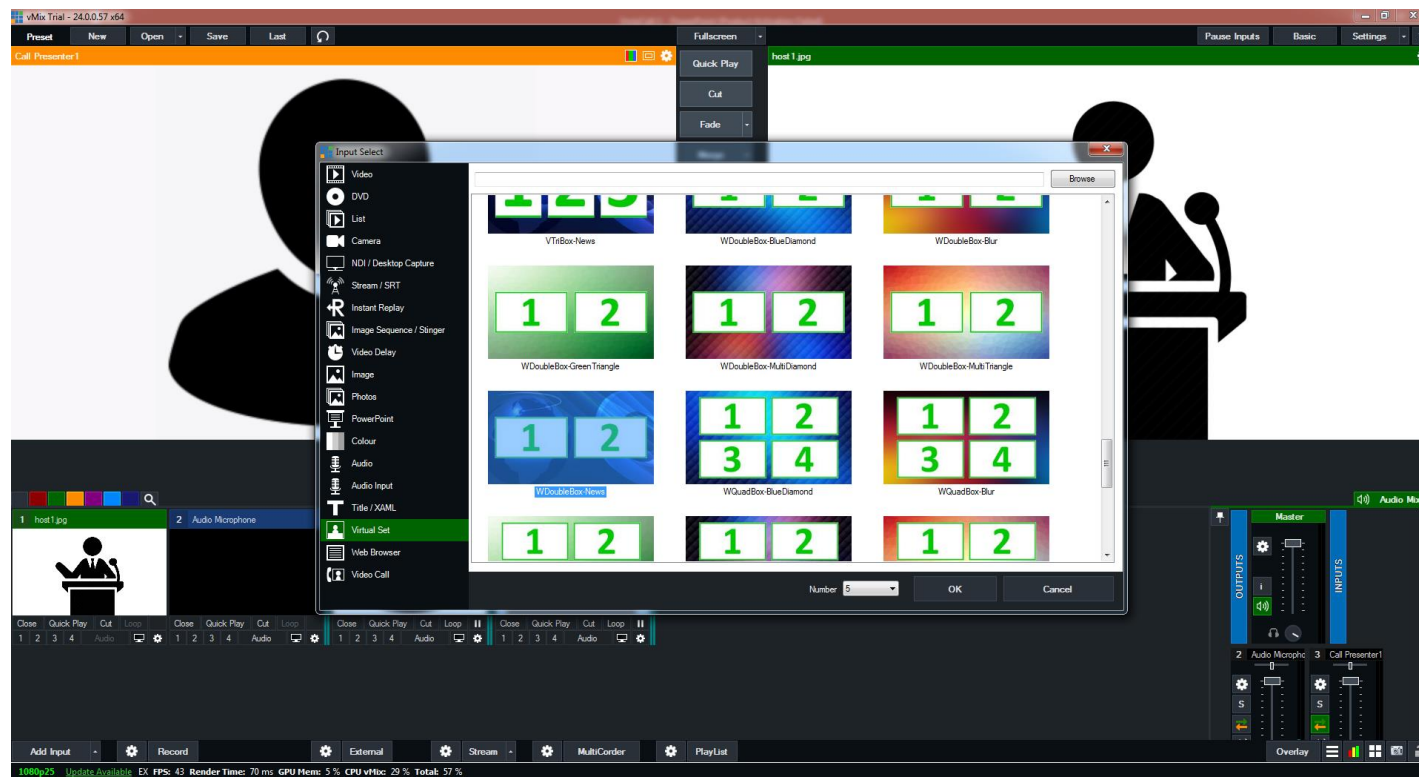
vMix Trial - 24.0.0.57 x64

Preset New Open Save Last Fullscreen Pause Inputs Basic Settings

Call Presenter1

Quick Play

Cut

Fade

host1.jpg

Input Select

Video
DVD
List
Camera
NDI / Desktop Capture
Stream / SRT
Instant Replay
Image Sequence / Stinger
Video Delay
Image
Photos
PowerPoint
Colour
Audio
Audio Input
Title / XAML
Virtual Set
Web Browser
Video Call

Browse

VTriBox-News
WDoubleBox-BlueDiamond
WDoubleBox-Blur
1 2
WDoubleBox-GreenTriangle
1 2
WDoubleBox-MultiDiamond
1 2
WDoubleBox-MultiTriangle
1 2
WDoubleBox-News
1 2 3 4
WQuadBox-BlueDiamond
1 2 3 4
WQuadBox-Blur
1 2
1 2
1 2

Number 5
OK
Cancel

1 host1.jpg
2 Audio Microphone

Close Quick Play Cut Loop
1 2 3 4 Audio
Close Quick Play Cut Loop
1 2 3 4 Audio
Close Quick Play Cut Loop
1 2 3 4 Audio
Close Quick Play Cut Loop
1 2 3 4 Audio

Audio Mix
Master
OUTPUTS
INPUTS
2 Audio Micropho
3 Call Presenter1
S
S

Add Input Record External Stream MultiCorder PlayList Overlay

1080p25 Update Available EX FPS: 43 Render Time: 70 ms GPU Mem: 5 % CPU vMix: 29 % Total: 57 %